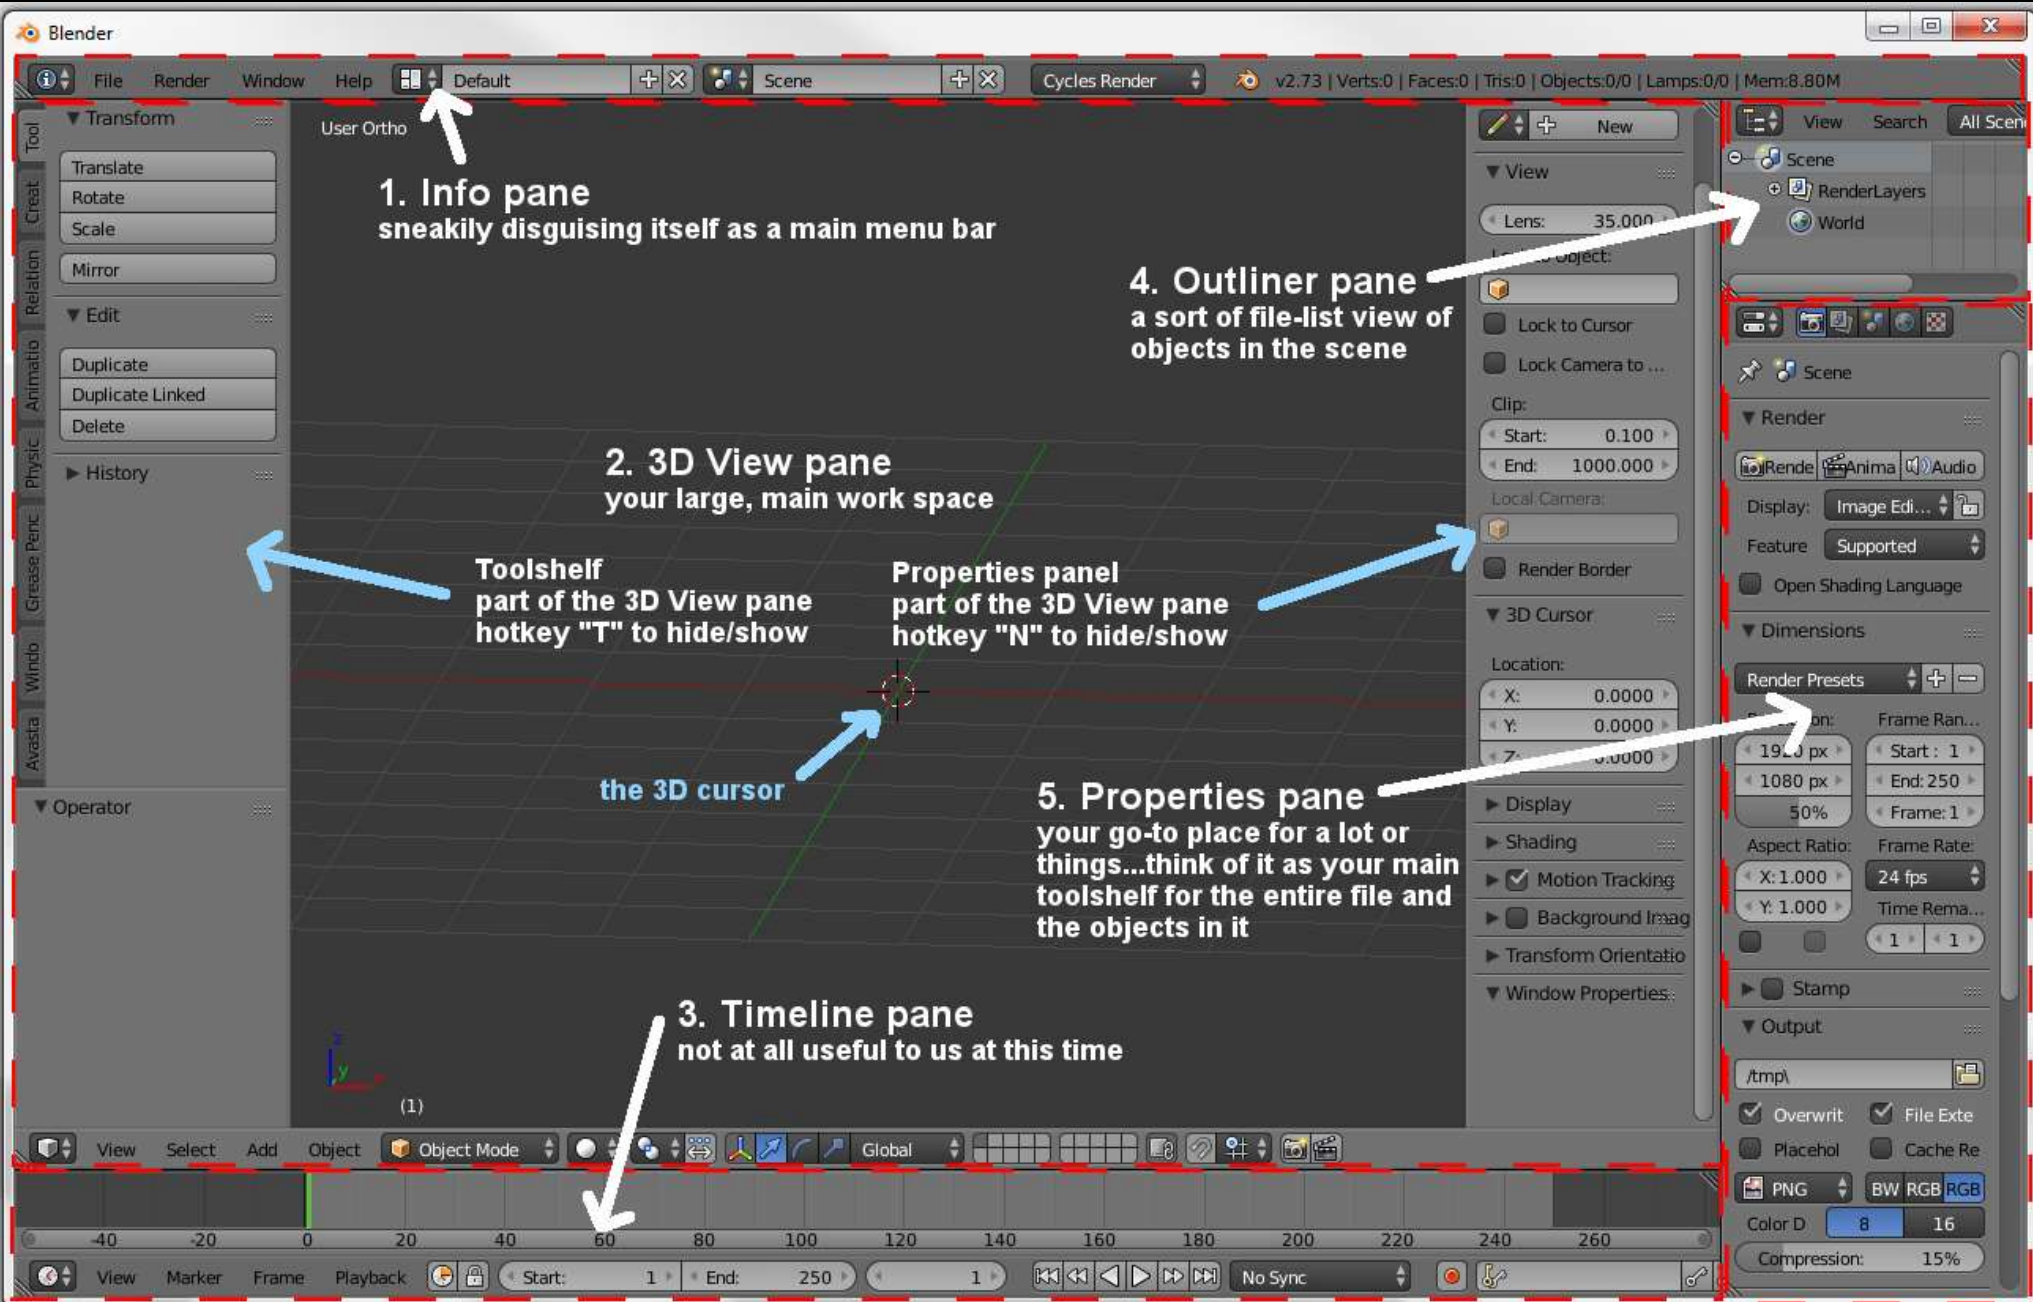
Blender

File Render Window Help Default Scene Cycles Render v2.73 | Verts:0 | Faces:0 | Tris:0 | Objects:0/0 | Lamps:0/0 | Mem:8.80M

Tool Creat Relation Animatio Physic Grease Penc Windo Avasta

Transform
Translate
Rotate
Scale
Mirror
Edit
Duplicate
Duplicate Linked
Delete
History
Operator

User Ortho

1. Info pane
sneakily disguising itself as a main menu bar

2. 3D View pane
your large, main work space

Toolshelf
part of the 3D View pane
hotkey "T" to hide/show

Properties panel
part of the 3D View pane
hotkey "N" to hide/show

the 3D cursor

3. Timeline pane
not at all useful to us at this time

4. Outliner pane
a sort of file-list view of objects in the scene

5. Properties pane
your go-to place for a lot or things...think of it as your main toolshelf for the entire file and the objects in it

(1)

New
View
Lens: 35.000
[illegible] Object:
Lock to Cursor
Lock Camera to ...
Clip:
Start: 0.100
End: 1000.000
Local Camera:
Render Border
3D Cursor
Location:
X: 0.0000
Y: 0.0000
Z: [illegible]0.0000
Display
Shading
Motion Tracking
Background Imag
Transform Orientatio
Window Properties

View Search All Scen
Scene
RenderLayers
World

Scene
Render
Rende Anima Audio
Display: Image Edi...
Feature Supported
Open Shading Language
Dimensions
Render Presets
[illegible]on: Frame Ran...
19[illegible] px Start : 1
1080 px End: 250
50% Frame: 1
Aspect Ratio: Frame Rate:
X: 1.000 24 fps
Y: 1.000 Time Rema...
1 1
Stamp
Output
/tmp\
Overwrit File Exte
Placehol Cache Re
PNG BW RGB RGB
Color D 8 16
Compression: 15%

View Select Add Object Object Mode Global

-40 -20 0 20 40 60 80 100 120 140 160 180 200 220 240 260

View Marker Frame Playback Start: 1 End: 250 1 No Sync